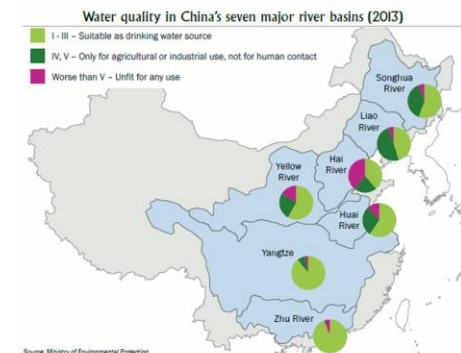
Water quality in China's seven major river basins (2013)

I - III – Suitable as drinking water source

IV, V – Only for agricultural or industrial use, not for human contact

Worse than V – Unfit for any use

Songhua River

Liao River

Yellow River

Hai River

Huai River

Yangtze

Zhu River

Source: Ministry of Environmental Protection